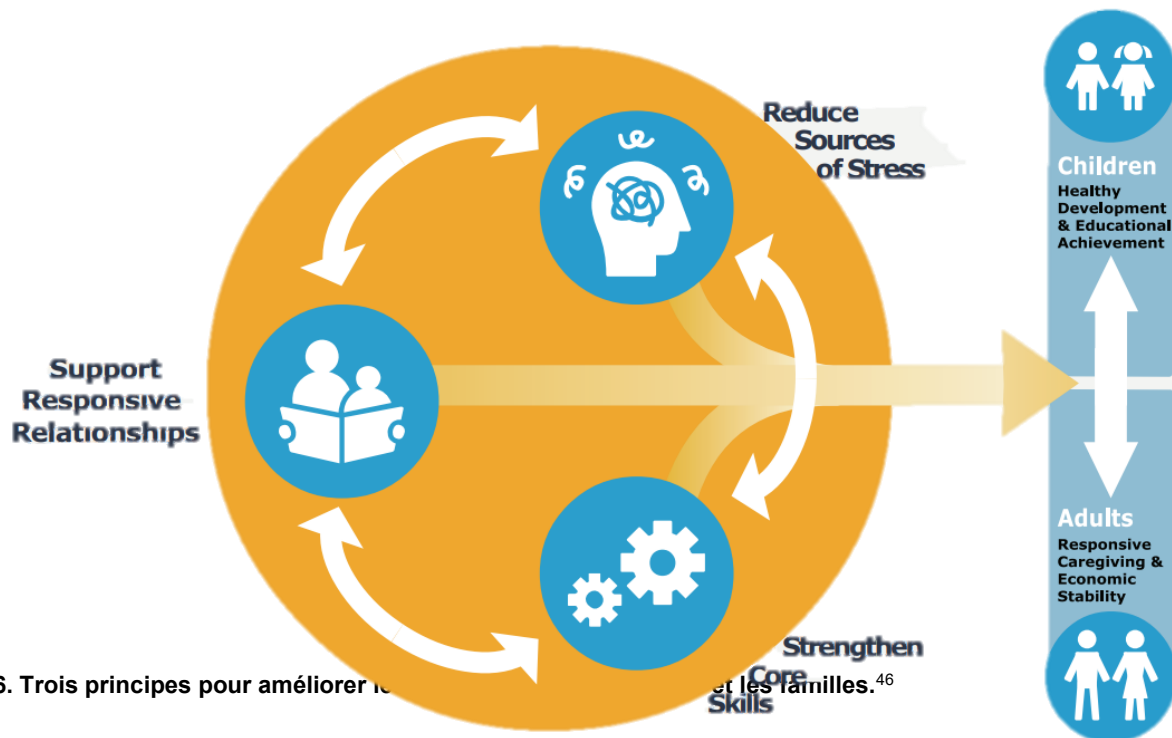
Reduce Sources of Stress

Children
Healthy Development & Educational Achievement

Support Responsive Relationships

Adults
Responsive Caregiving & Economic Stability

Strengthen Core Skills

6. Trois principes pour améliorer l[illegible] et les familles.$^{46}$